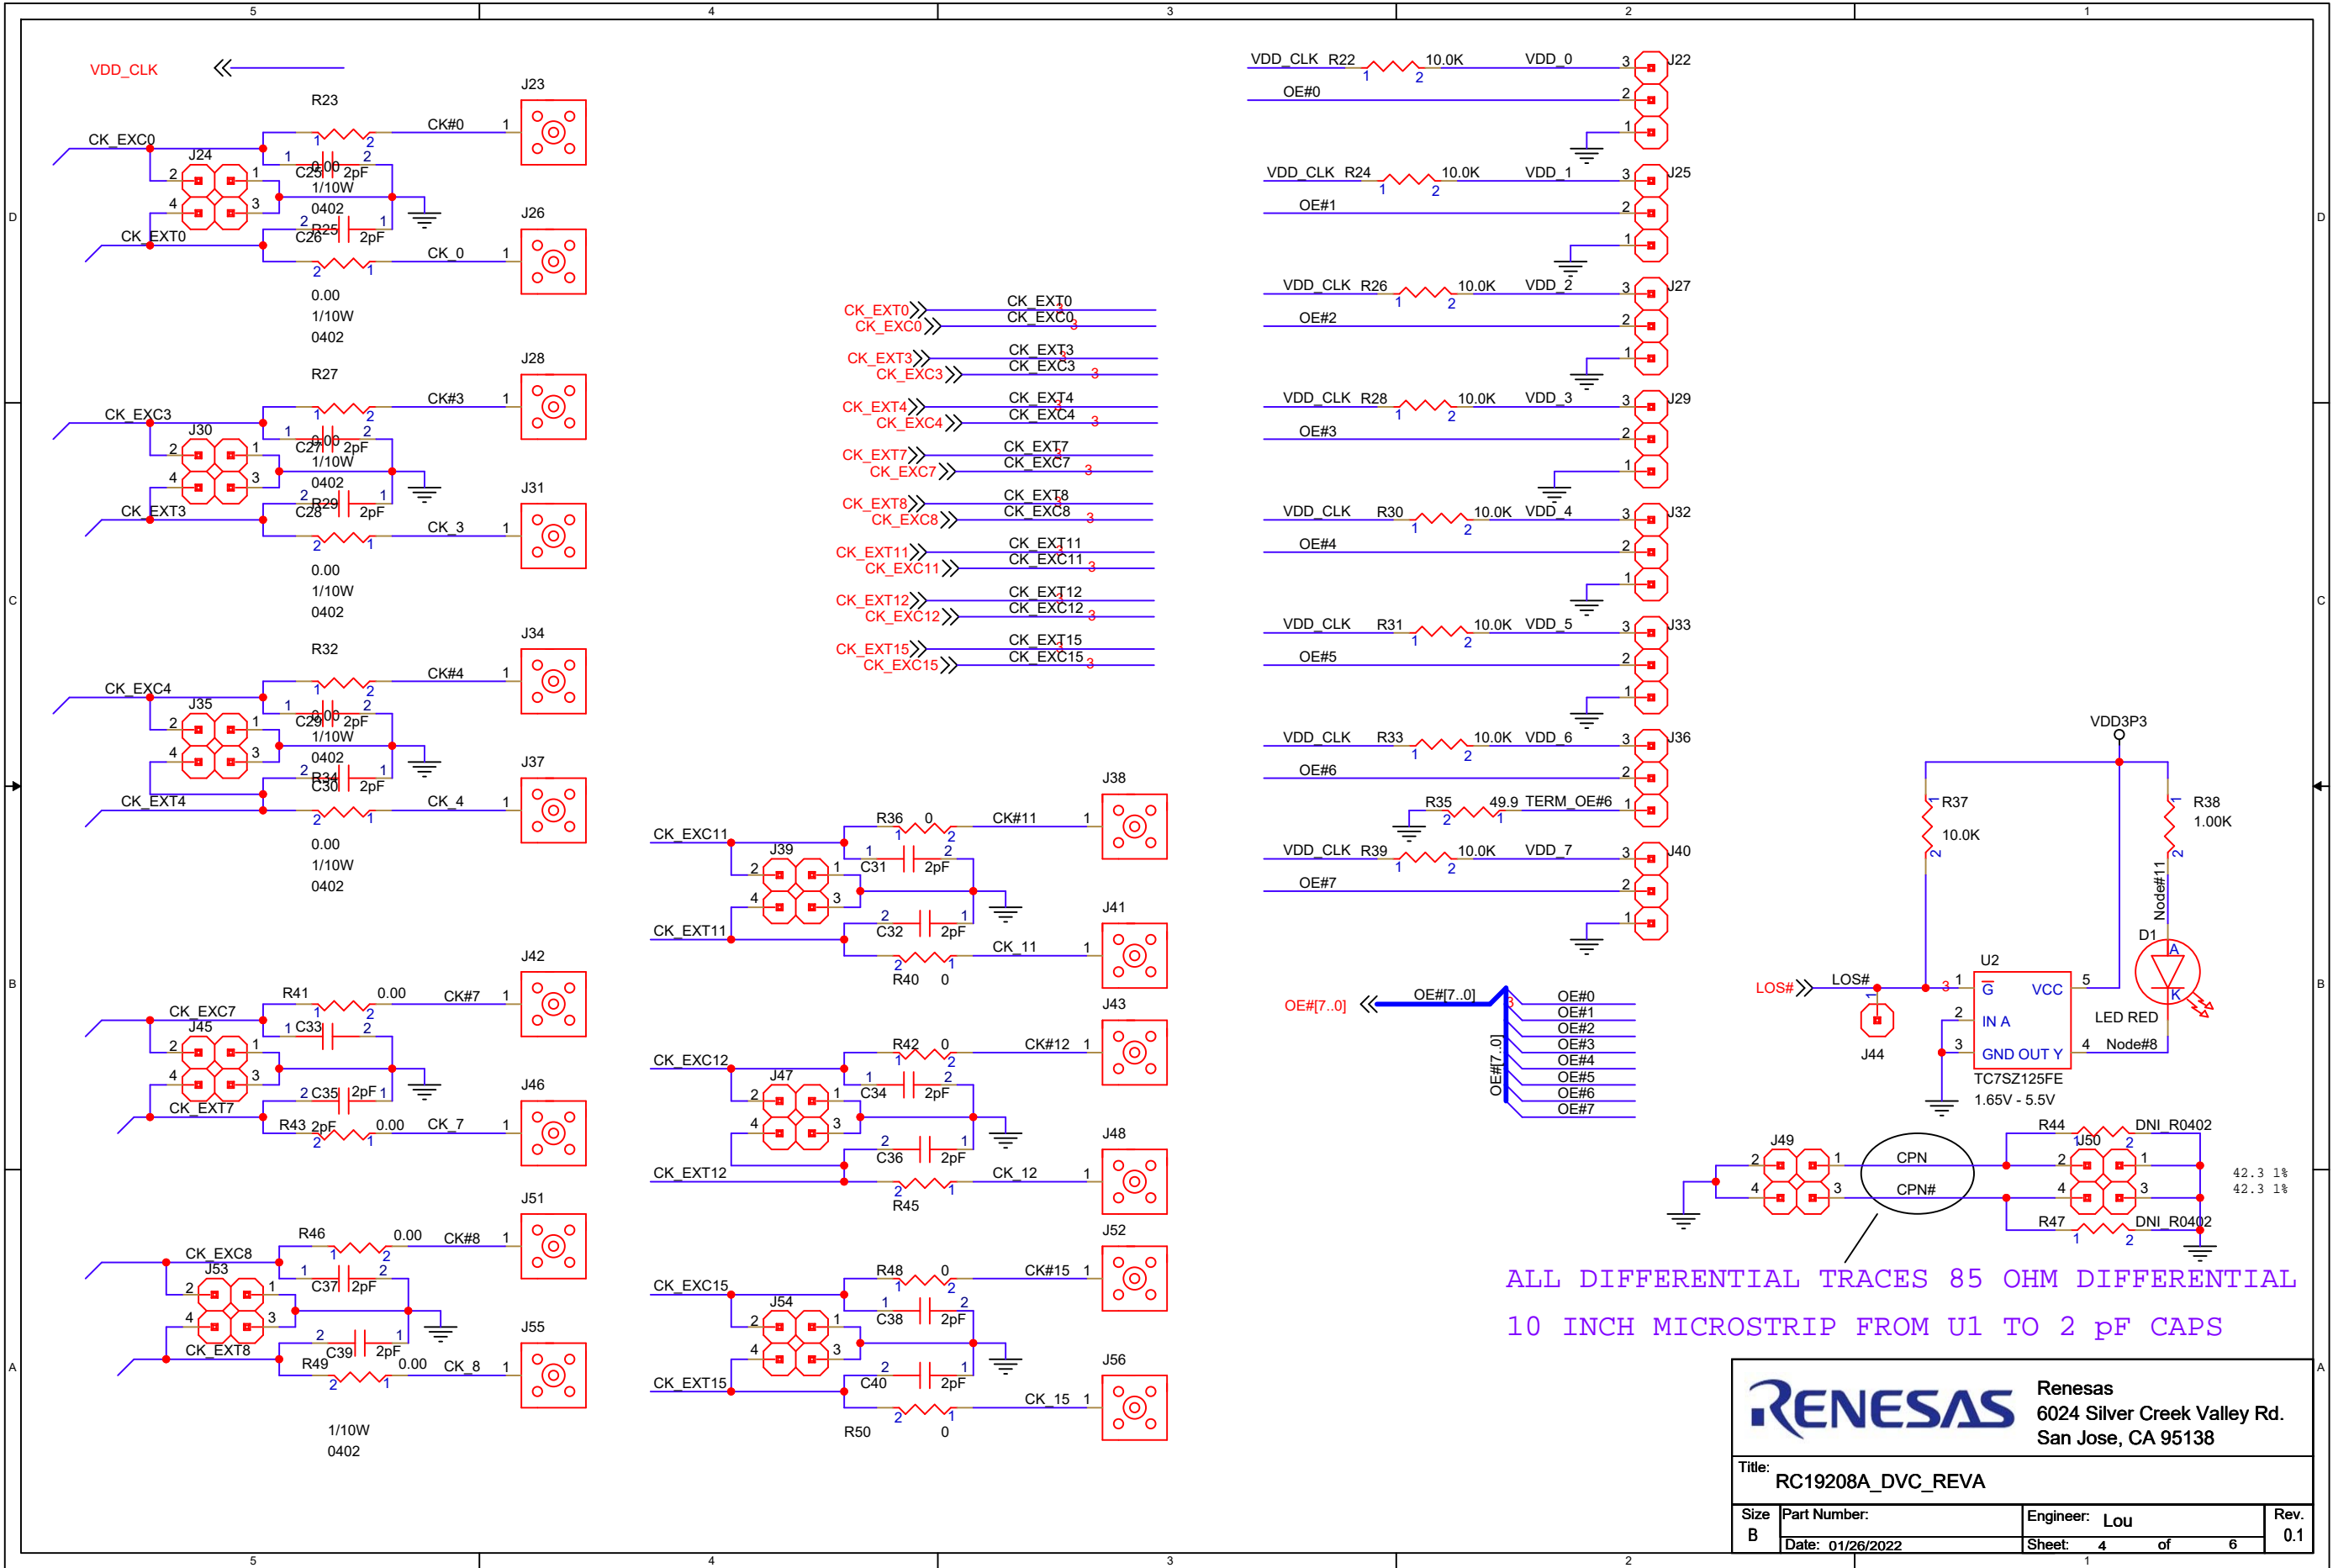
5 4 3 2 1

VDD_CLK

R23
J23
CK_EXC0
CK#0 1
J24
1 2
2 1
C25 2pF
0.00
1/10W
4 3
0402
R25
2 1
C26 2pF
J26
CK_EXT0
CK_0 1
2 1
0.00
1/10W
0402

J28
R27
CK#3 1
CK_EXC3
J30
C27 2pF
0.00
1/10W
0402
R29
C28 2pF
J31
CK_EXT3
CK_3 1
0.00
1/10W
0402

J34
R32
CK#4 1
CK_EXC4
J35
C29 2pF
0.00
1/10W
0402
R34
C30 2pF
J37
CK_EXT4
CK_4 1
0.00
1/10W
0402

J42
R41 0.00
CK#7 1
CK_EXC7
J45
C33
C35 2pF
J46
CK_EXT7
R43 2pF 0.00 CK_7 1

J51
R46 0.00 CK#8 1
CK_EXC8
J53
C37 2pF
C39 2pF
J55
CK_EXT8
R49 0.00 CK_8 1
1/10W
0402

CK_EXT0 CK_EXT0
CK_EXC0 CK_EXC0
CK_EXT3 CK_EXT3
CK_EXC3 CK_EXC3
CK_EXT4 CK_EXT4
CK_EXC4 CK_EXC4
CK_EXT7 CK_EXT7
CK_EXC7 CK_EXC7
CK_EXT8 CK_EXT8
CK_EXC8 CK_EXC8
CK_EXT11 CK_EXT11
CK_EXC11 CK_EXC11
CK_EXT12 CK_EXT12
CK_EXC12 CK_EXC12
CK_EXT15 CK_EXT15
CK_EXC15 CK_EXC15

J38
R36 0
CK_EXC11 CK#11 1
J39
C31 2pF
C32 2pF
J41
CK_EXT11 CK_11 1
R40 0

J43
R42 0
CK_EXC12 CK#12 1
J47
C34 2pF
C36 2pF
J48
CK_EXT12 CK_12 1
R45

J52
R48 0
CK_EXC15 CK#15 1
J54
C38 2pF
C40 2pF
J56
CK_EXT15 CK_15 1
R50 0

VDD_CLK R22 10.0K VDD_0 J22
OE#0
VDD_CLK R24 10.0K VDD_1 J25
OE#1
VDD_CLK R26 10.0K VDD_2 J27
OE#2
VDD_CLK R28 10.0K VDD_3 J29
OE#3
VDD_CLK R30 10.0K VDD_4 J32
OE#4
VDD_CLK R31 10.0K VDD_5 J33
OE#5
VDD_CLK R33 10.0K VDD_6 J36
OE#6
R35 49.9 TERM_OE#6
VDD_CLK R39 10.0K VDD_7 J40
OE#7

OE#[7..0] OE#[7..0]
OE#[7..0]
OE#0
OE#1
OE#2
OE#3
OE#4
OE#5
OE#6
OE#7

VDD3P3
R37
10.0K
R38
1.00K
Node#11
D1
A
K
U2
LOS# LOS#
G VCC
IN A
GND OUT Y
LED RED
Node#8
J44
TC7SZ125FE
1.65V - 5.5V

J49
CPN
CPN#
R44 DNI_R0402
J50
R47 DNI_R0402
42.3 1%
42.3 1%

ALL DIFFERENTIAL TRACES 85 OHM DIFFERENTIAL
10 INCH MICROSTRIP FROM U1 TO 2 pF CAPS

RENESAS
Renesas
6024 Silver Creek Valley Rd.
San Jose, CA 95138
Title:
RC19208A_DVC_REVA
Size B
Part Number:
Engineer: Lou
Rev. 0.1
Date: 01/26/2022
Sheet: 4 of 6

D C B A